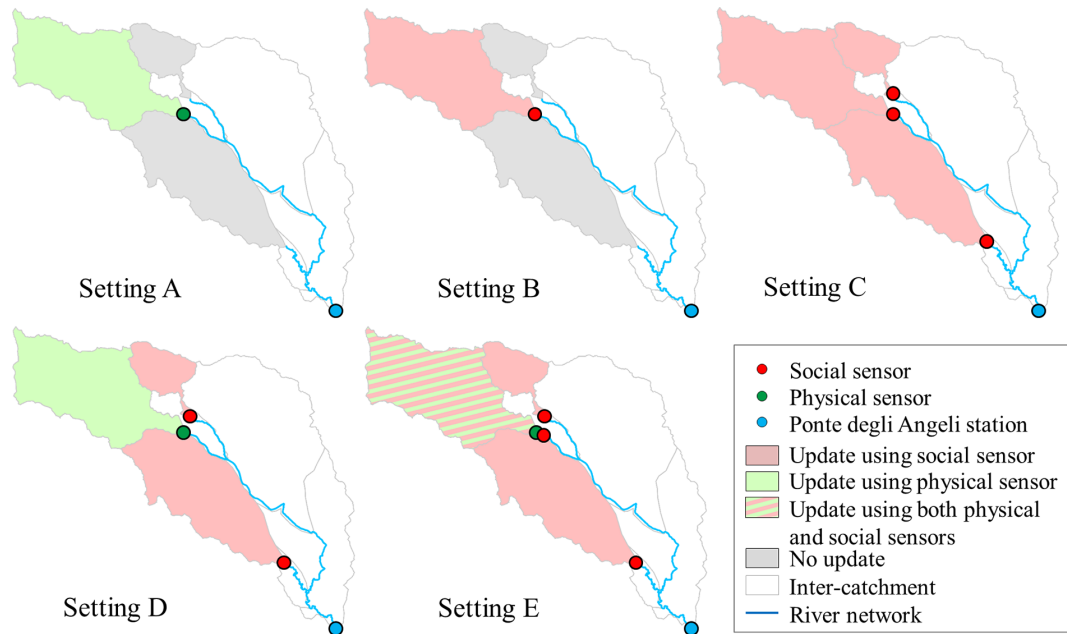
Setting A

Setting B

Setting C

Setting D

Setting E

Social sensor
Physical sensor
Ponte degli Angeli station
Update using social sensor
Update using physical sensor
Update using both physical and social sensors
No update
Inter-catchment
River network